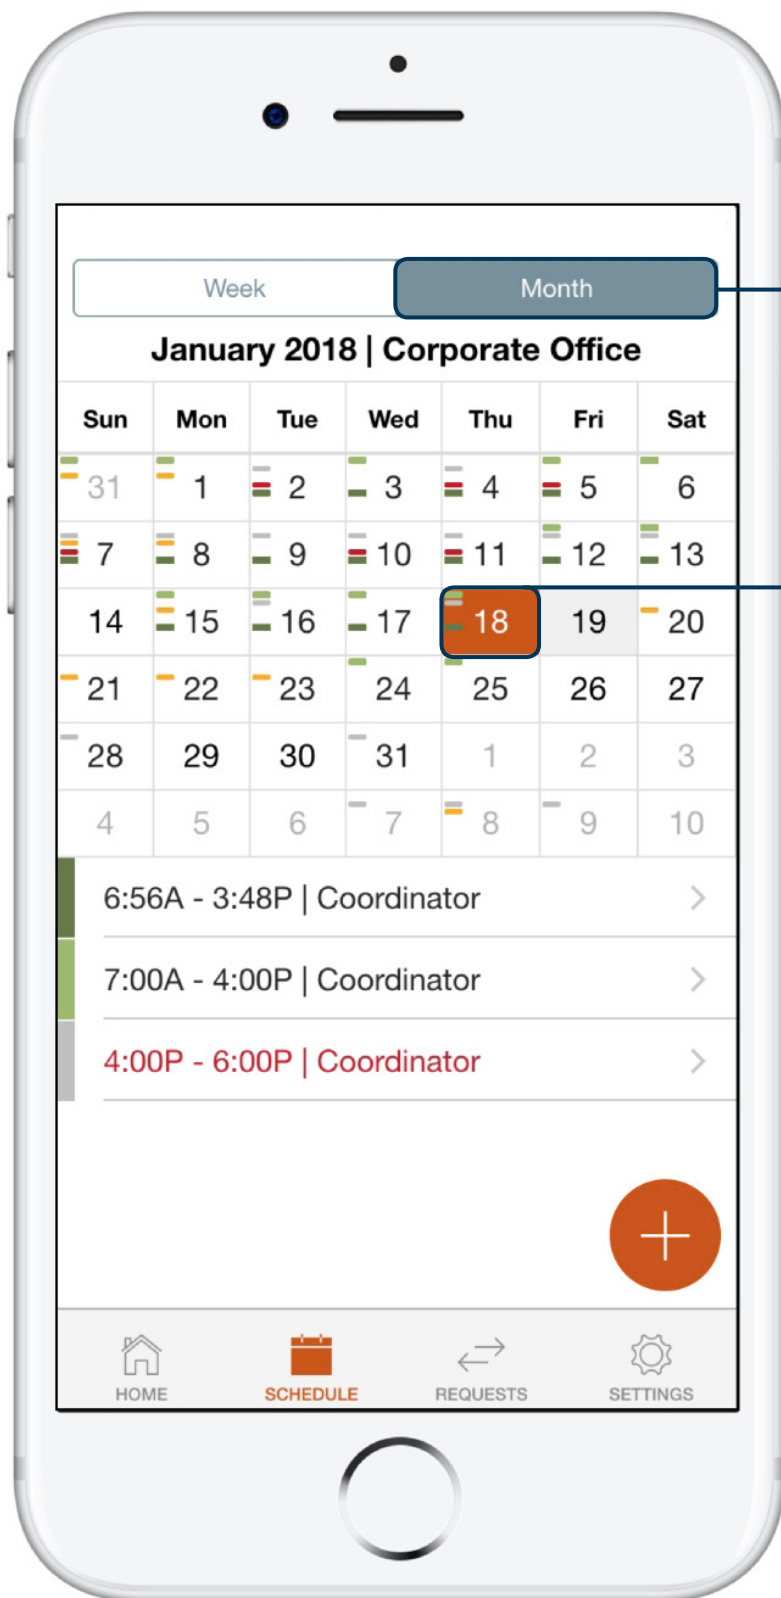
Week

Month

January 2018 | Corporate Office

| Sun | Mon | Tue | Wed | Thu | Fri | Sat |
|---|---|---|---|---|---|---|
| 31 | 1 | 2 | 3 | 4 | 5 | 6 |
| 7 | 8 | 9 | 10 | 11 | 12 | 13 |
| 14 | 15 | 16 | 17 | 18 | 19 | 20 |
| 21 | 22 | 23 | 24 | 25 | 26 | 27 |
| 28 | 29 | 30 | 31 | 1 | 2 | 3 |
| 4 | 5 | 6 | 7 | 8 | 9 | 10 |

6:56A - 3:48P | Coordinator

7:00A - 4:00P | Coordinator

4:00P - 6:00P | Coordinator

+

HOME

SCHEDULE

REQUESTS

SETTINGS